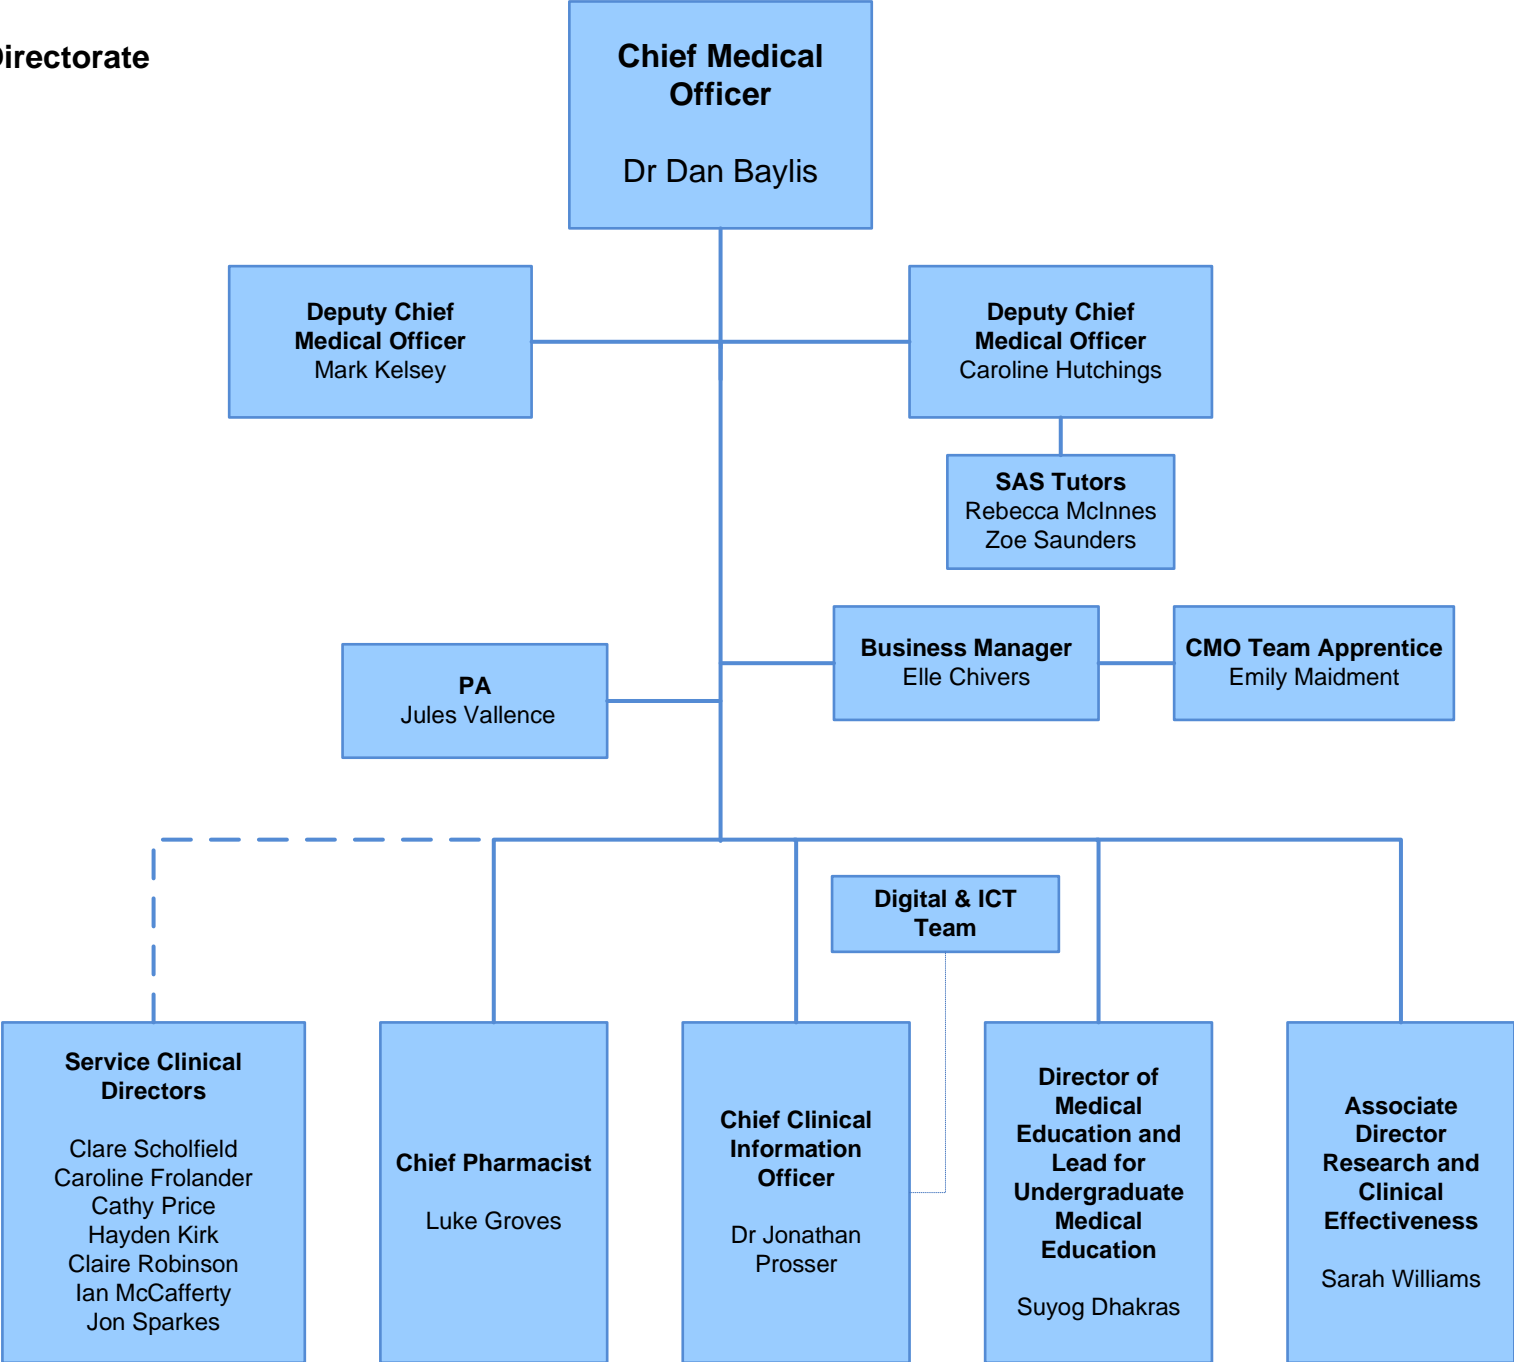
irectorate

Chief Medical Officer

Dr Dan Baylis

Deputy Chief Medical Officer
Mark Kelsey

Deputy Chief Medical Officer
Caroline Hutchings

SAS Tutors
Rebecca McInnes
Zoe Saunders

PA
Jules Vallence

Business Manager
Elle Chivers

CMO Team Apprentice
Emily Maidment

Digital & ICT Team

Service Clinical Directors

Clare Scholfield
Caroline Frolander
Cathy Price
Hayden Kirk
Claire Robinson
Ian McCafferty
Jon Sparkes

Chief Pharmacist

Luke Groves

Chief Clinical Information Officer

Dr Jonathan Prosser

Director of Medical Education and Lead for Undergraduate Medical Education

Suyog Dhakras

Associate Director Research and Clinical Effectiveness

Sarah Williams